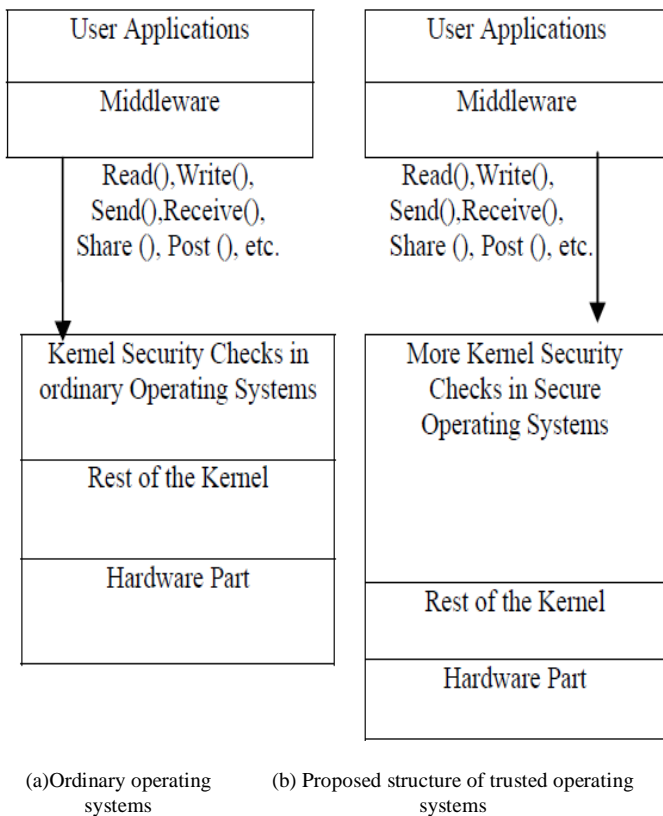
User Applications

Middleware

Read(),Write(), Send(),Receive(), Share (), Post (), etc.

Kernel Security Checks in ordinary Operating Systems

Rest of the Kernel

Hardware Part

User Applications

Middleware

Read(),Write(), Send(),Receive(), Share (), Post (), etc.

More Kernel Security Checks in Secure Operating Systems

Rest of the Kernel

Hardware Part

(a)Ordinary operating systems

(b) Proposed structure of trusted operating systems